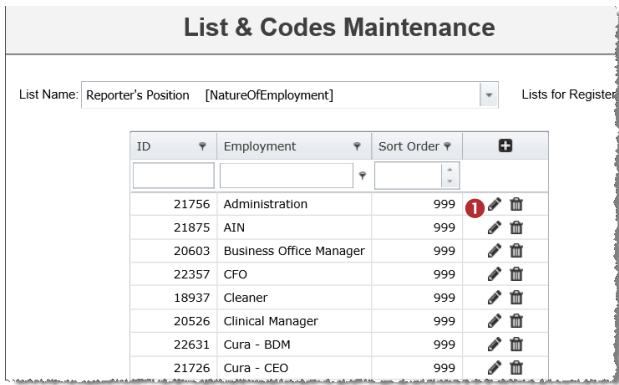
List & Codes Maintenance

List Name: Reporter's Position [NatureOfEmployment]

Lists for Register

| ID | Employment | Sort Order |
|---|---|---|
| 21756 | Administration | 999 |
| 21875 | AIN | 999 |
| 20603 | Business Office Manager | 999 |
| 22357 | CFO | 999 |
| 18937 | Cleaner | 999 |
| 20526 | Clinical Manager | 999 |
| 22631 | Cura - BDM | 999 |
| 21726 | Cura - CEO | 999 |

1